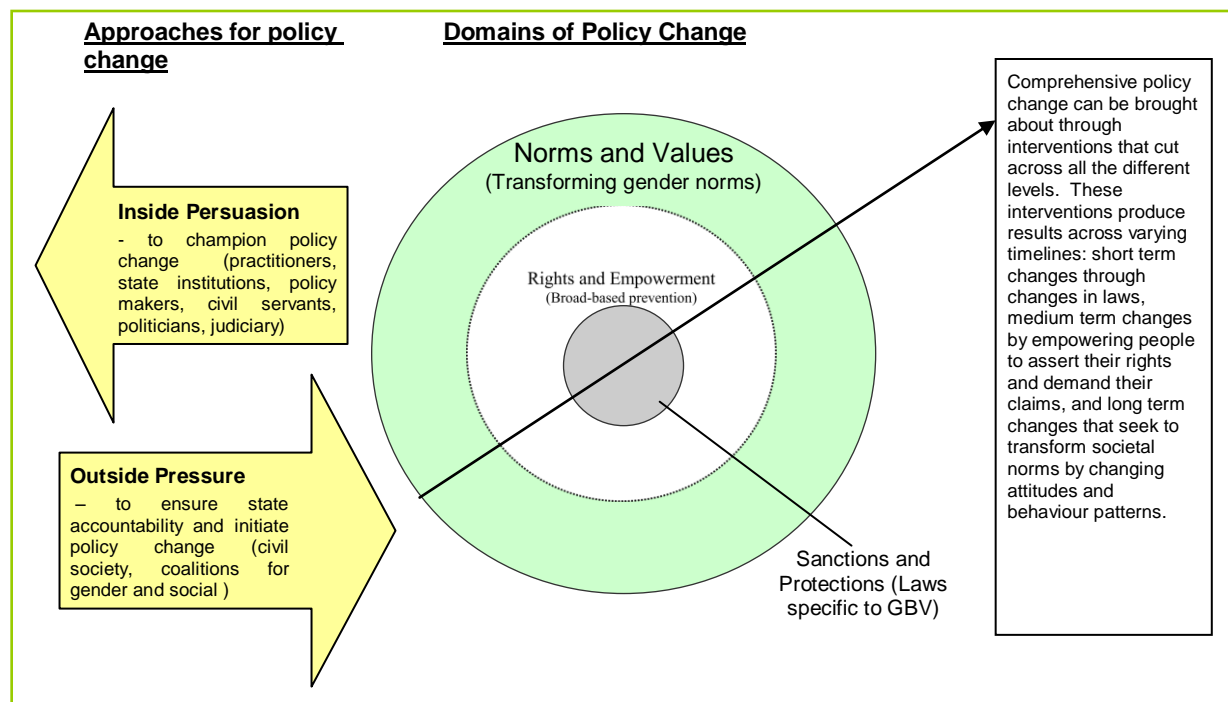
Approaches for policy change

Domains of Policy Change

Inside Persuasion
- to champion policy change (practitioners, state institutions, policy makers, civil servants, politicians, judiciary)

Outside Pressure
– to ensure state accountability and initiate policy change (civil society, coalitions for gender and social )

Norms and Values
(Transforming gender norms)

Rights and Empowerment
(Broad-based prevention)

Sanctions and Protections (Laws specific to GBV)

Comprehensive policy change can be brought about through interventions that cut across all the different levels. These interventions produce results across varying timelines: short term changes through changes in laws, medium term changes by empowering people to assert their rights and demand their claims, and long term changes that seek to transform societal norms by changing attitudes and behaviour patterns.